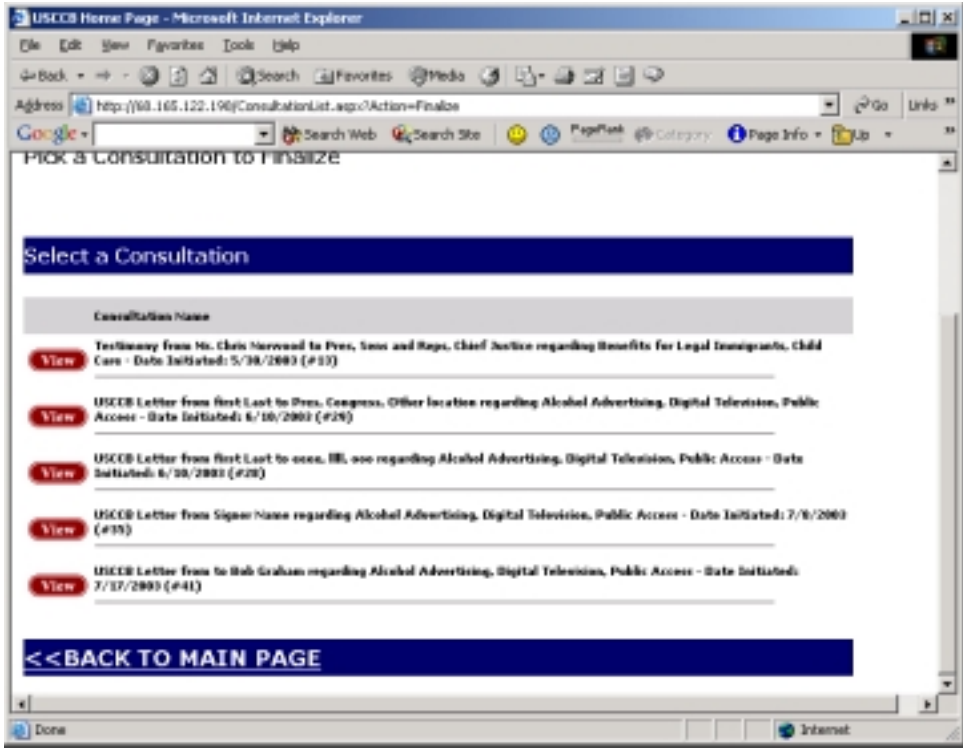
USCCB Home Page - Microsoft Internet Explorer

File Edit View Favorites Tools Help

Back Search Favorites Media

Address http://68.165.122.198/ConsultationList.aspx?Action=Finalize Go Links

Google Search Web Search Site PageRank Category Page Info Up

Pick a Consultation to Finalize

Select a Consultation

Consultation Name

View Testimony from Ms. Chris Norwood to Pres, Sens and Reps, Chief Justice regarding Benefits for Legal Immigrants, Child Care - Date Initiated: 5/30/2003 (#13)

View USCCB Letter from first Last to Pres, Congress, Other location regarding Alcohol Advertising, Digital Television, Public Access - Date Initiated: 6/10/2003 (#29)

View USCCB Letter from first Last to ooo, III, ooo regarding Alcohol Advertising, Digital Television, Public Access - Date Initiated: 6/10/2003 (#28)

View USCCB Letter from Signer Name regarding Alcohol Advertising, Digital Television, Public Access - Date Initiated: 7/8/2003 (#35)

View USCCB Letter from to Bob Graham regarding Alcohol Advertising, Digital Television, Public Access - Date Initiated: 7/17/2003 (#41)

<<BACK TO MAIN PAGE

Done Internet